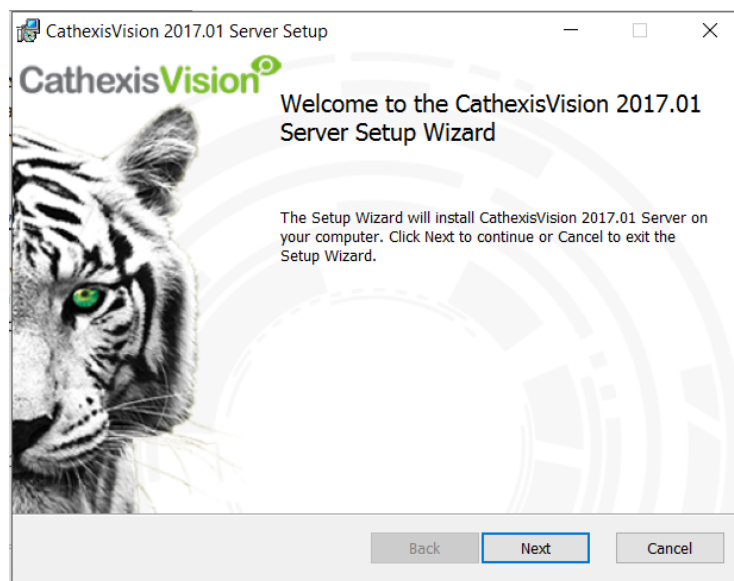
CathexisVision 2017.01 Server Setup

CathexisVision

Welcome to the CathexisVision 2017.01 Server Setup Wizard

The Setup Wizard will install CathexisVision 2017.01 Server on your computer. Click Next to continue or Cancel to exit the Setup Wizard.

Back

Next

Cancel